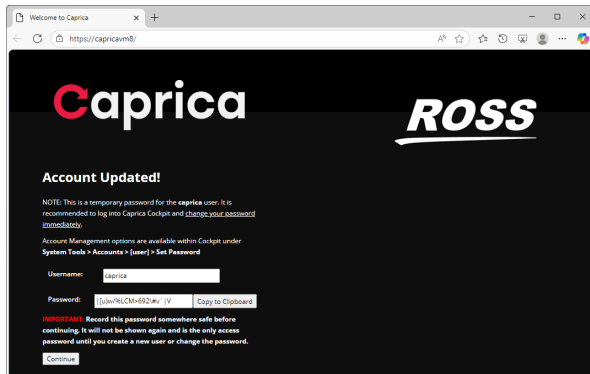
Welcome to Caprica ×
+
https://capricavm8/

Caprica

ROSS

Account Updated!

NOTE: This is a temporary password for the caprica user. It is recommended to log into Caprica Cockpit and change your password immediately.

Account Management options are available within Cockpit under System Tools > Accounts > [user] > Set Password

Username: caprica

Password: |[u]w/%LCM>692\#v' |V Copy to Clipboard

IMPORTANT: Record this password somewhere safe before continuing. It will not be shown again and is the only access password until you create a new user or change the password.

Continue